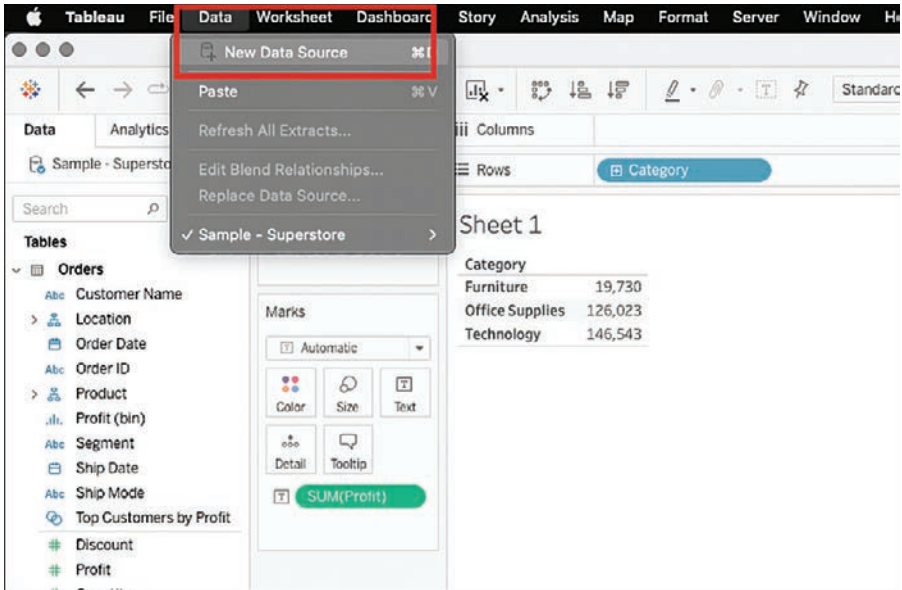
Tableau File Data Worksheet Dashboard Story Analysis Map Format Server Window He

New Data Source ⌘D

Paste ⌘V

Refresh All Extracts...

Edit Blend Relationships...

Replace Data Source...

✓ Sample - Superstore

Standard

Data Analytics

Sample - Supersto

Search

Tables

Orders

Abc Customer Name

Location

Order Date

Abc Order ID

Product

Profit (bin)

Abc Segment

Ship Date

Abc Ship Mode

Top Customers by Profit

Discount

Profit

Columns

Rows

Category

Marks

Automatic

Color Size Text

Detail Tooltip

SUM(Profit)

Sheet 1

| Category | |
|---|---|
| Furniture | 19,730 |
| Office Supplies | 126,023 |
| Technology | 146,543 |